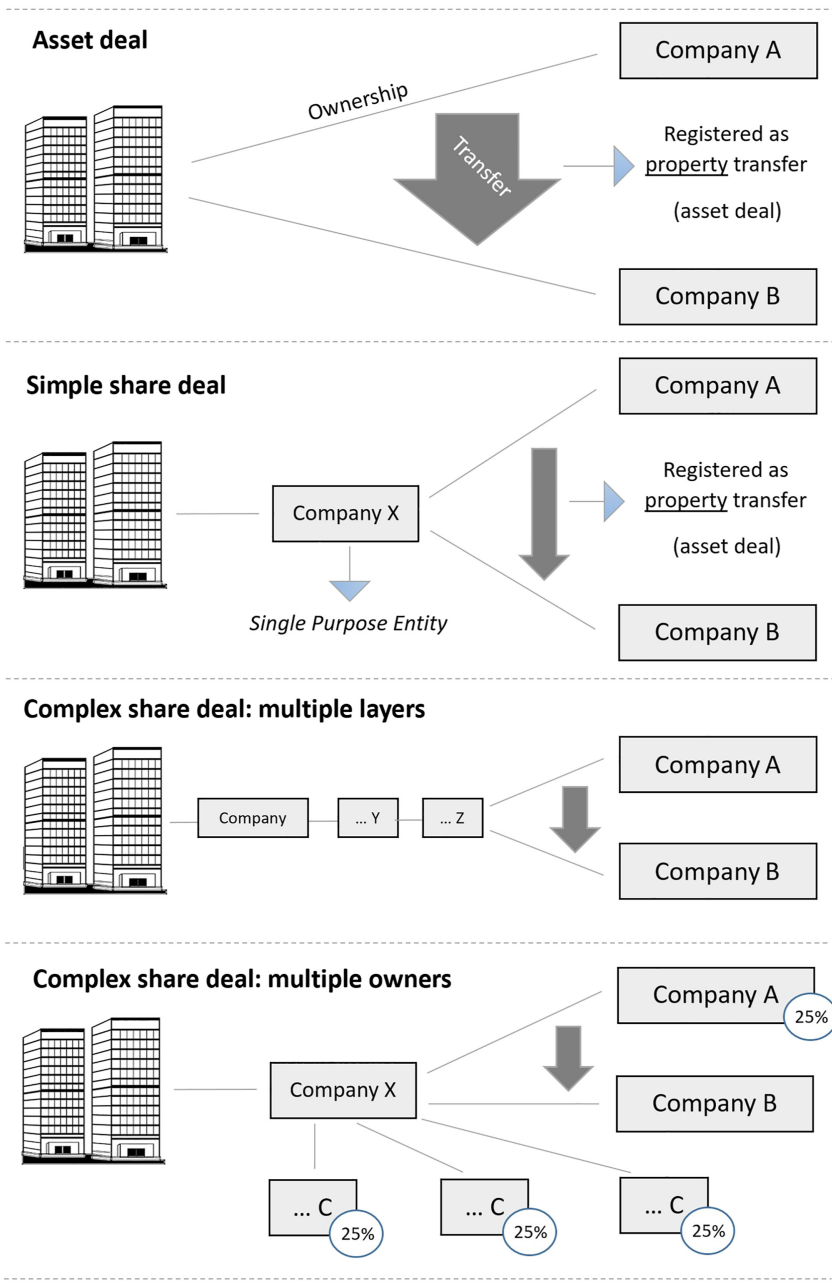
Asset deal

Company A

Ownership

Transfer

Registered as property transfer

(asset deal)

Company B

Simple share deal

Company A

Company X

Registered as property transfer

(asset deal)

Single Purpose Entity

Company B

Complex share deal: multiple layers

Company A

Company

… Y

… Z

Company B

Complex share deal: multiple owners

Company A

25%

Company X

Company B

… C

25%

… C

25%

… C

25%